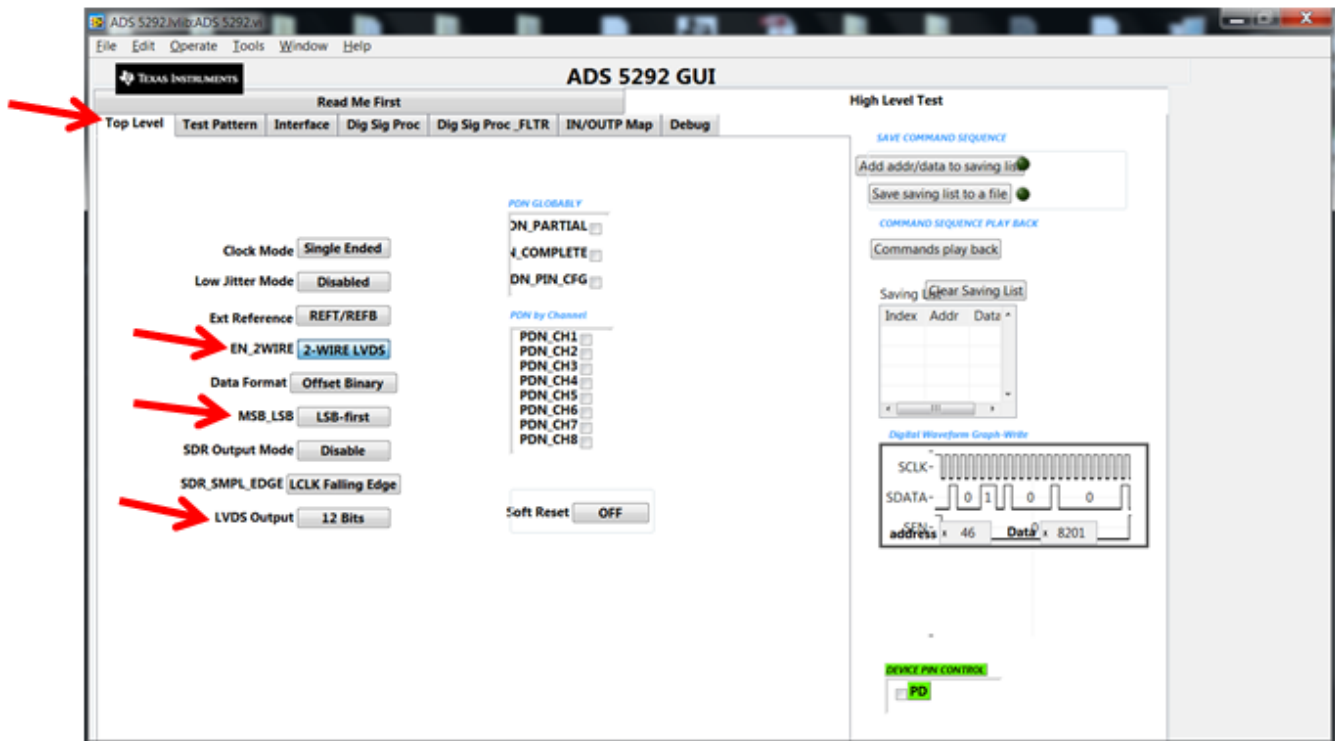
ADS 5292.lvlib:ADS 5292.vi

File Edit Operate Tools Window Help

TEXAS INSTRUMENTS

ADS 5292 GUI

Read Me First

High Level Test

Top Level | Test Pattern | Interface | Dig Sig Proc | Dig Sig Proc _FLTR | IN/OUTP Map | Debug

Clock Mode Single Ended
Low Jitter Mode Disabled
Ext Reference REFT/REFB
EN_2WIRE 2-WIRE LVDS
Data Format Offset Binary
MSB_LSB LSB-first
SDR Output Mode Disable
SDR_SMPL_EDGE LCLK Falling Edge
LVDS Output 12 Bits

PDN GLOBABLY
DN_PARTIAL
N_COMPLETE
DN_PIN_CFG

PDN by Channel
PDN_CH1
PDN_CH2
PDN_CH3
PDN_CH4
PDN_CH5
PDN_CH6
PDN_CH7
PDN_CH8

Soft Reset OFF

SAVE COMMAND SEQUENCE
Add addr/data to saving list
Save saving list to a file

COMMAND SEQUENCE PLAY BACK
Commands play back

Saving List Clear Saving List
| Index | Addr | Data |
|---|---|---|

Digital Waveform Graph-Write
SCLK
SDATA 0 1 0 0
SEN
address 46 Data 8201

DEVICE PIN CONTROL
PD